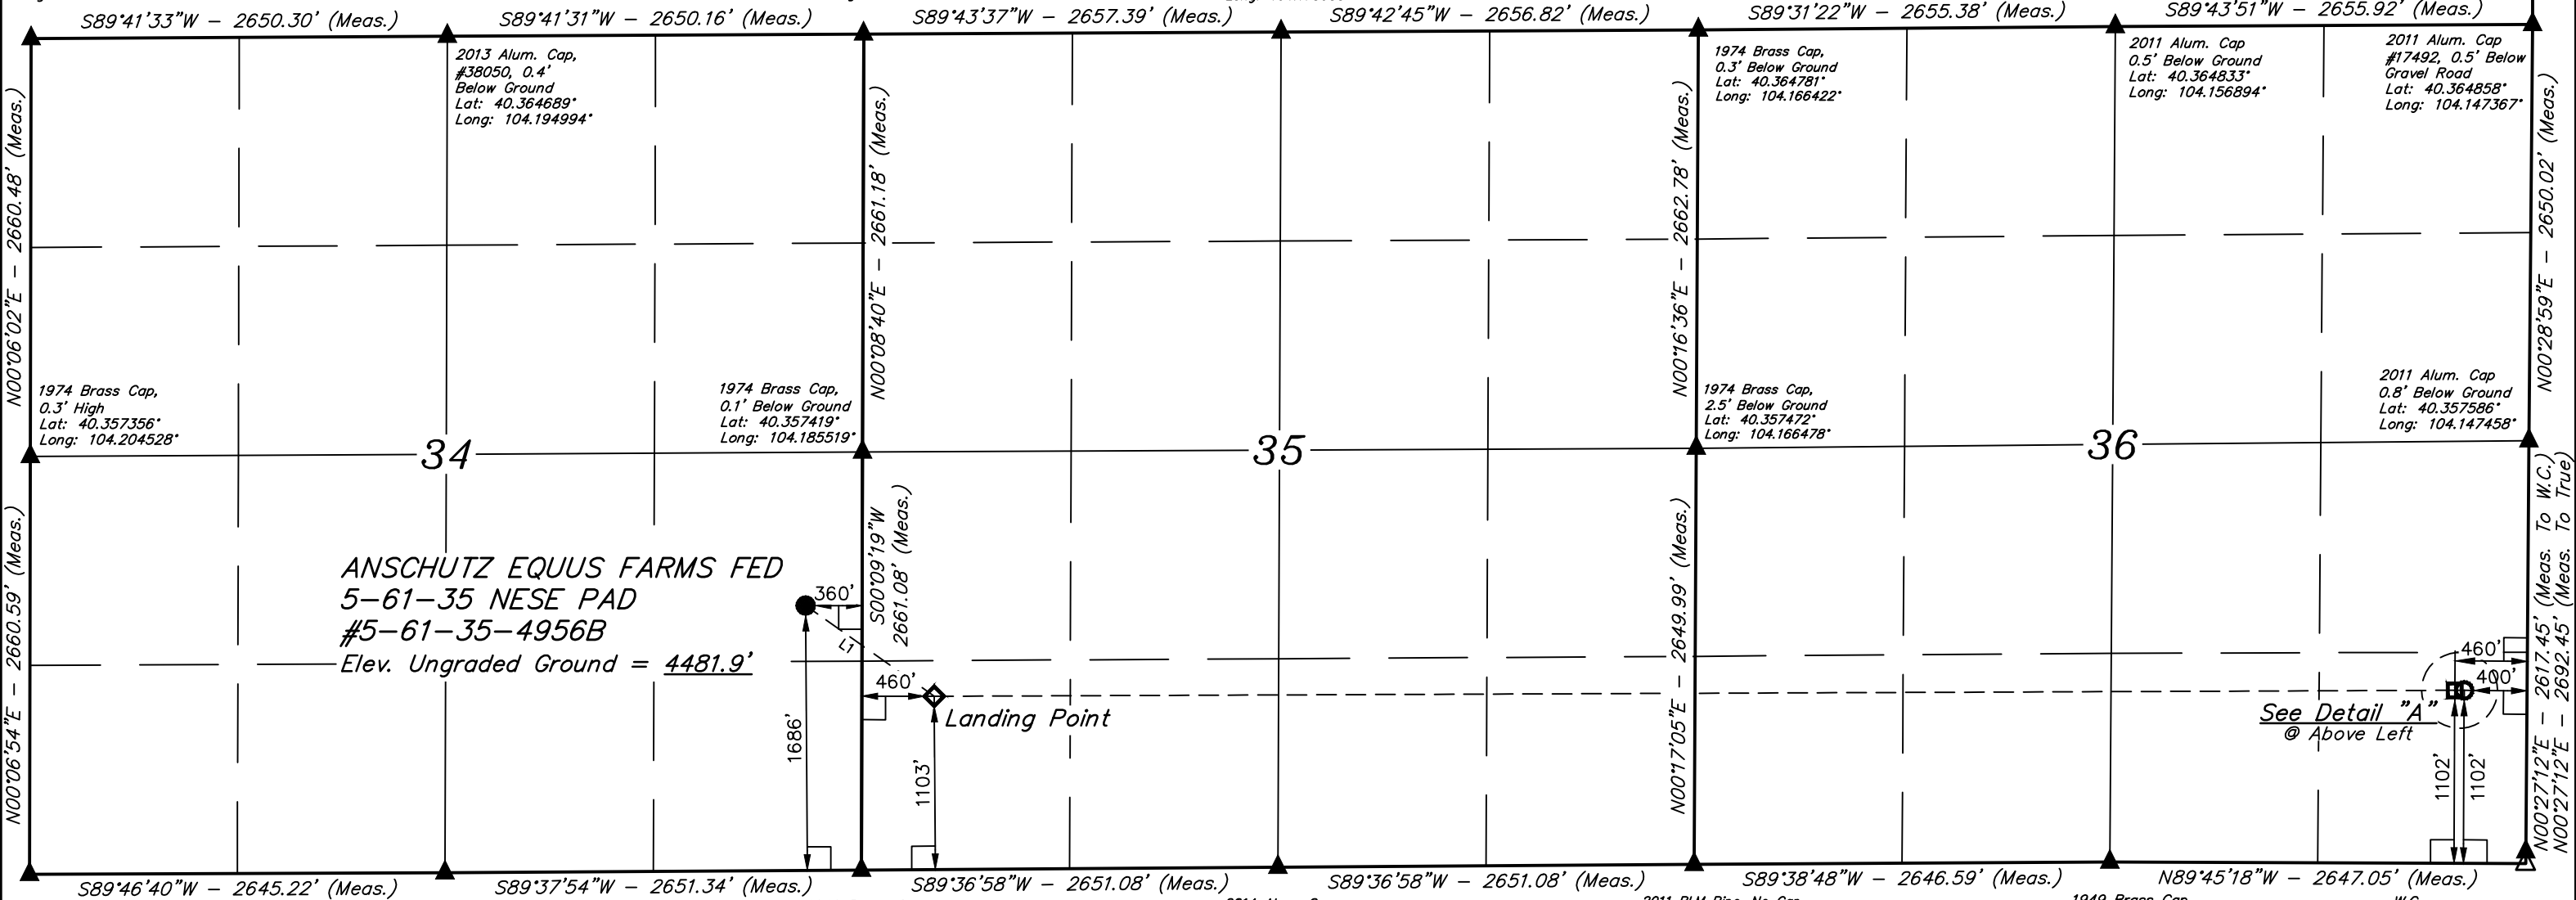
S89°41'33"W – 2650.30' (Meas.)
S89°41'31"W – 2650.16' (Meas.)
S89°43'37"W – 2657.39' (Meas.)
S89°42'45"W – 2656.82' (Meas.)
S89°31'22"W – 2655.38' (Meas.)
S89°43'51"W – 2655.92' (Meas.)

2013 Alum. Cap, #38050, 0.4' Below Ground Lat: 40.364689° Long: 104.194994°

1974 Brass Cap, 0.3' Below Ground Lat: 40.364781° Long: 104.166422°

2011 Alum. Cap 0.5' Below Ground Lat: 40.364833° Long: 104.156894°

2011 Alum. Cap #17492, 0.5' Below Gravel Road Lat: 40.364858° Long: 104.147367°

N00°06'02"E – 2660.48' (Meas.)
N00°08'40"E – 2661.18' (Meas.)
N00°16'36"E – 2662.78' (Meas.)
N00°28'59"E – 2650.02' (Meas.)

1974 Brass Cap, 0.3' High Lat: 40.357356° Long: 104.204528°

1974 Brass Cap, 0.1' Below Ground Lat: 40.357419° Long: 104.185519°

1974 Brass Cap, 2.5' Below Ground Lat: 40.357472° Long: 104.166478°

2011 Alum. Cap 0.8' Below Ground Lat: 40.357586° Long: 104.147458°

34
35
36

ANSCHUTZ EQUUS FARMS FED
5–61–35 NESE PAD
#5–61–35–4956B
Elev. Ungraded Ground = 4481.9'

360'
S00°09'19"W 2661.08' (Meas.)
460'
Landing Point
1686'
1103'

N00°06'54"E – 2660.59' (Meas.)
N00°17'05"E – 2649.99' (Meas.)
N00°27'12"E – 2617.45' (Meas. To W.C.)
N00°27'12"E – 2692.45' (Meas. To True)

460'
400'
See Detail "A"
@ Above Left
1102'
1102'

S89°46'40"W – 2645.22' (Meas.)
S89°37'54"W – 2651.34' (Meas.)
S89°36'58"W – 2651.08' (Meas.)
S89°36'58"W – 2651.08' (Meas.)
S89°38'48"W – 2646.59' (Meas.)
N89°45'18"W – 2647.05' (Meas.)